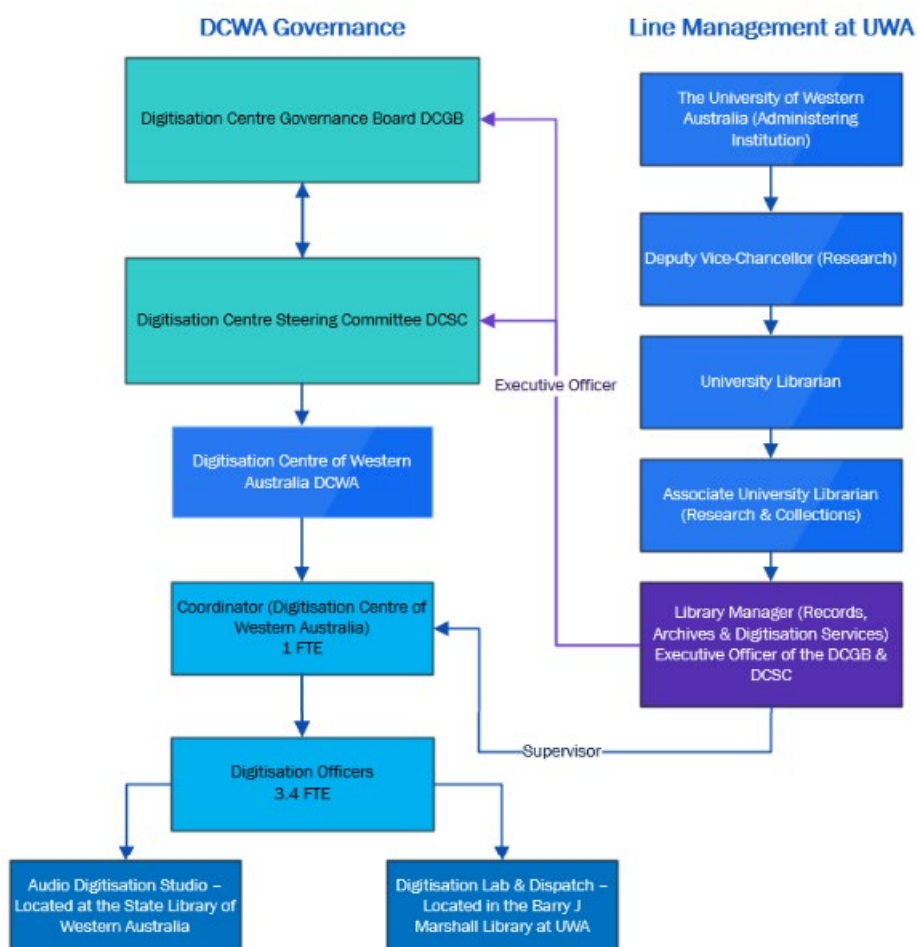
DCWA Governance

Line Management at UWA

Digitisation Centre Governance Board DCGB

The University of Western Australia (Administering Institution)

Deputy Vice-Chancellor (Research)

Digitisation Centre Steering Committee DCSC

Executive Officer

University Librarian

Digitisation Centre of Western Australia DCWA

Associate University Librarian (Research & Collections)

Coordinator (Digitisation Centre of Western Australia) 1 FTE

Library Manager (Records, Archives & Digitisation Services) Executive Officer of the DCGB & DCSC

Supervisor

Digitisation Officers 3.4 FTE

Audio Digitisation Studio – Located at the State Library of Western Australia

Digitisation Lab & Dispatch – Located in the Barry J Marshall Library at UWA